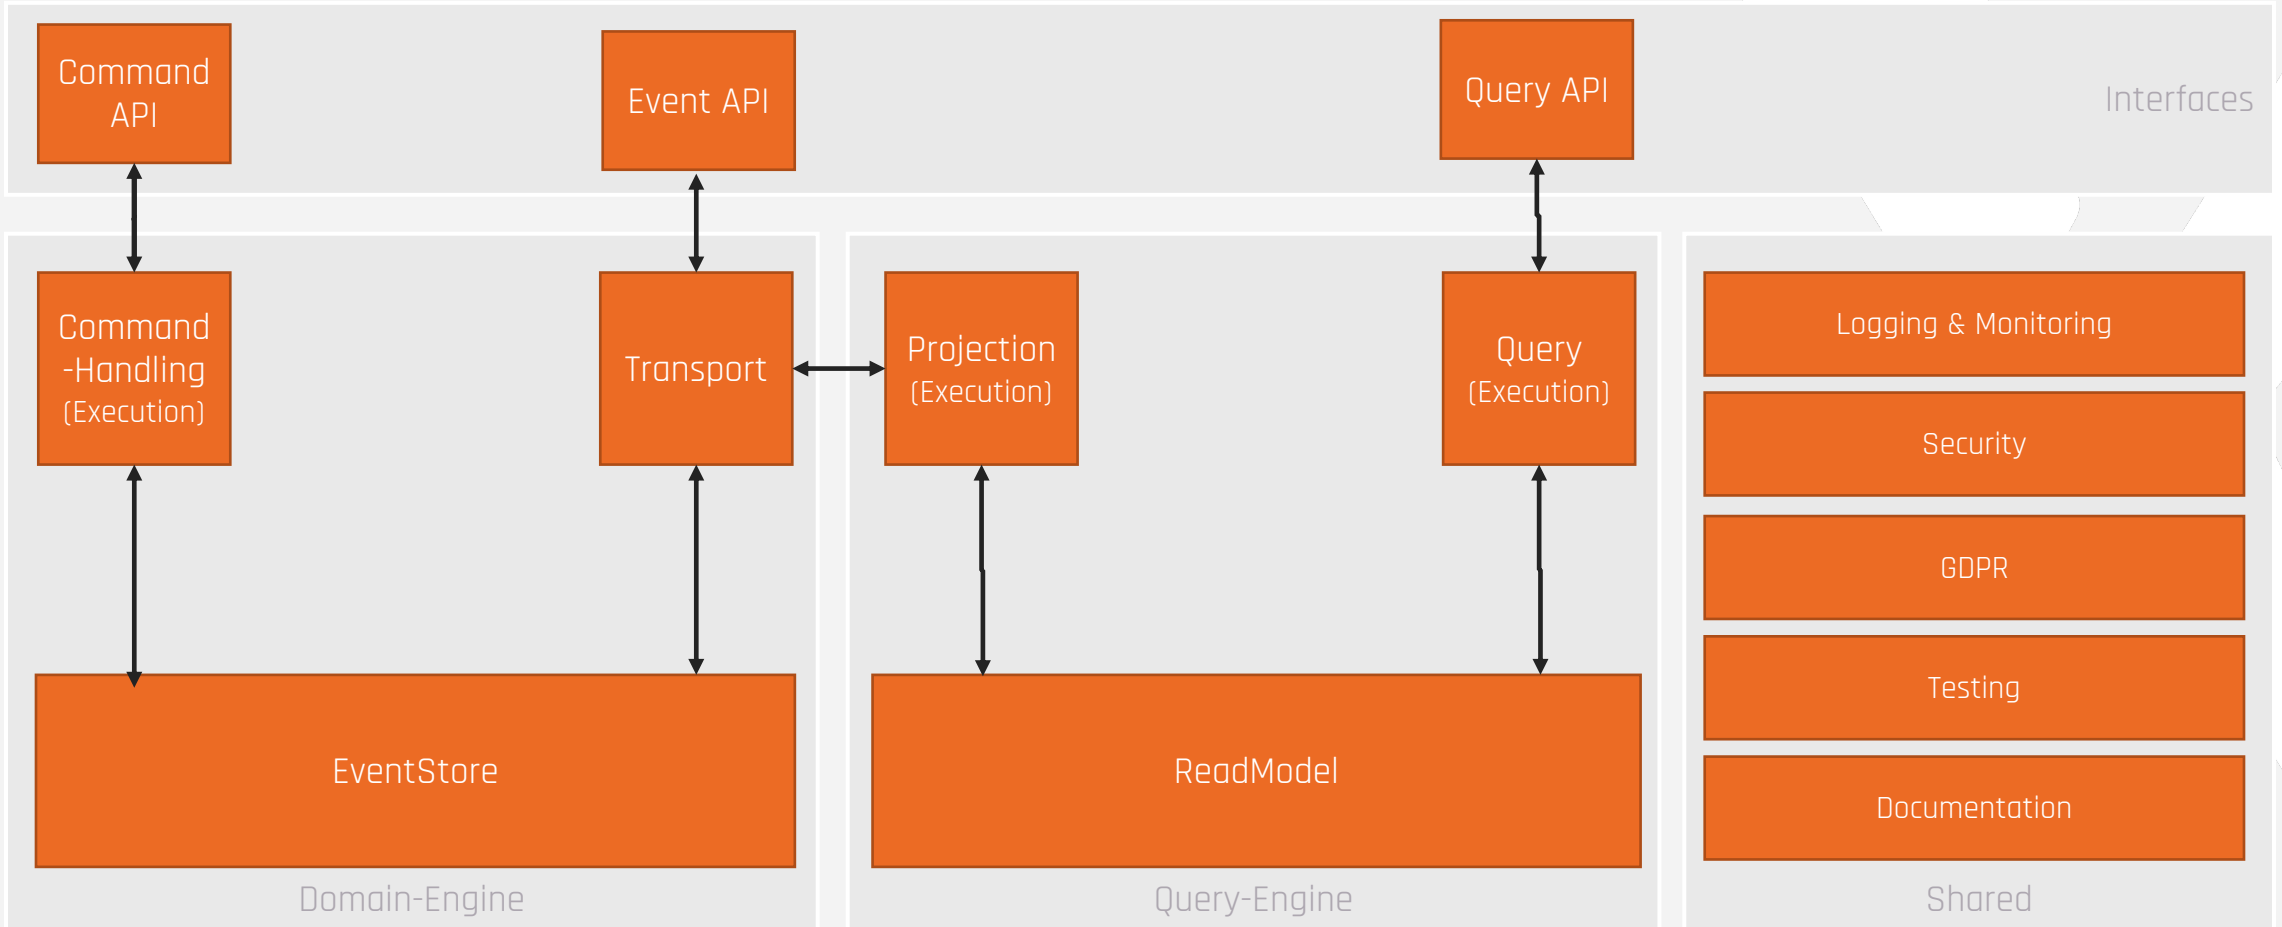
Command API

Event API

Query API

Interfaces

Command -Handling (Execution)

Transport

Projection (Execution)

Query (Execution)

Logging & Monitoring

Security

GDPR

Testing

Documentation

EventStore

ReadModel

Domain-Engine

Query-Engine

Shared